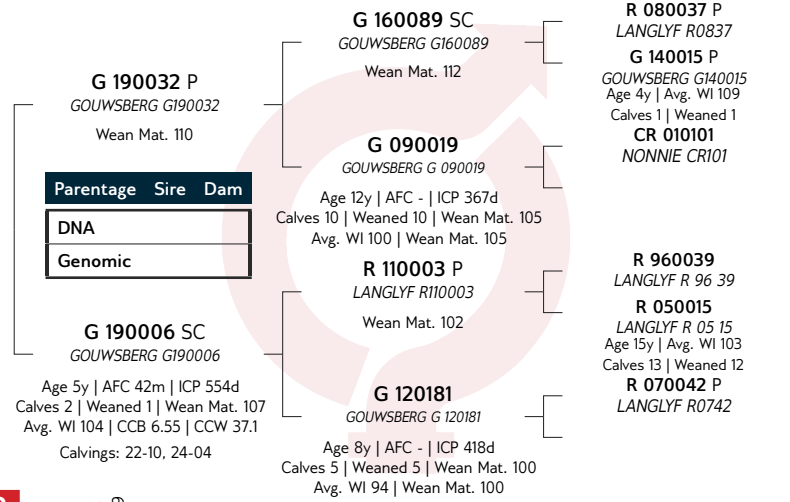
G 190032 P
GOUWSBERG G190032

Wean Mat. 110

| Parentage | Sire | Dam |
|---|---|---|
| DNA | | |
| Genomic | | |

G 190006 SC
GOUWSBERG G190006

Age 5y | AFC 42m | ICP 554d
Calves 2 | Weaned 1 | Wean Mat. 107
Avg. WI 104 | CCB 6.55 | CCW 37.1

Calvings: 22-10, 24-04

G 160089 SC
GOUWSBERG G160089

Wean Mat. 112

G 090019
GOUWSBERG G 090019

Age 12y | AFC - | ICP 367d
Calves 10 | Weaned 10 | Wean Mat. 105
Avg. WI 100 | Wean Mat. 105

R 110003 P
LANGLYF R110003

Wean Mat. 102

G 120181
GOUWSBERG G 120181

Age 8y | AFC - | ICP 418d
Calves 5 | Weaned 5 | Wean Mat. 100
Avg. WI 94 | Wean Mat. 100

R 080037 P
LANGLYF R0837

G 140015 P
GOUWSBERG G140015
Age 4y | Avg. WI 109
Calves 1 | Weaned 1

CR 010101
NONNIE CR101

R 960039
LANGLYF R 96 39

R 050015
LANGLYF R 05 15
Age 15y | Avg. WI 103
Calves 13 | Weaned 12

R 070042 P
LANGLYF R0742